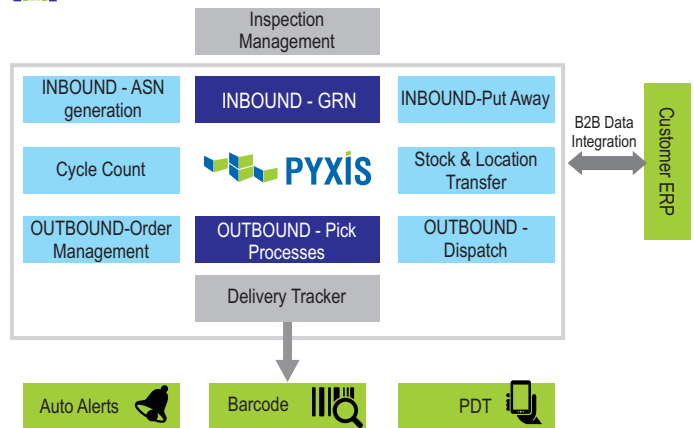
Inspection Management

INBOUND - ASN generation

INBOUND - GRN

INBOUND-Put Away

B2B Data Integration

Customer ERP

Cycle Count

PYXIS

Stock & Location Transfer

OUTBOUND-Order Management

OUTBOUND - Pick Processes

OUTBOUND - Dispatch

Delivery Tracker

Auto Alerts

Barcode

PDT